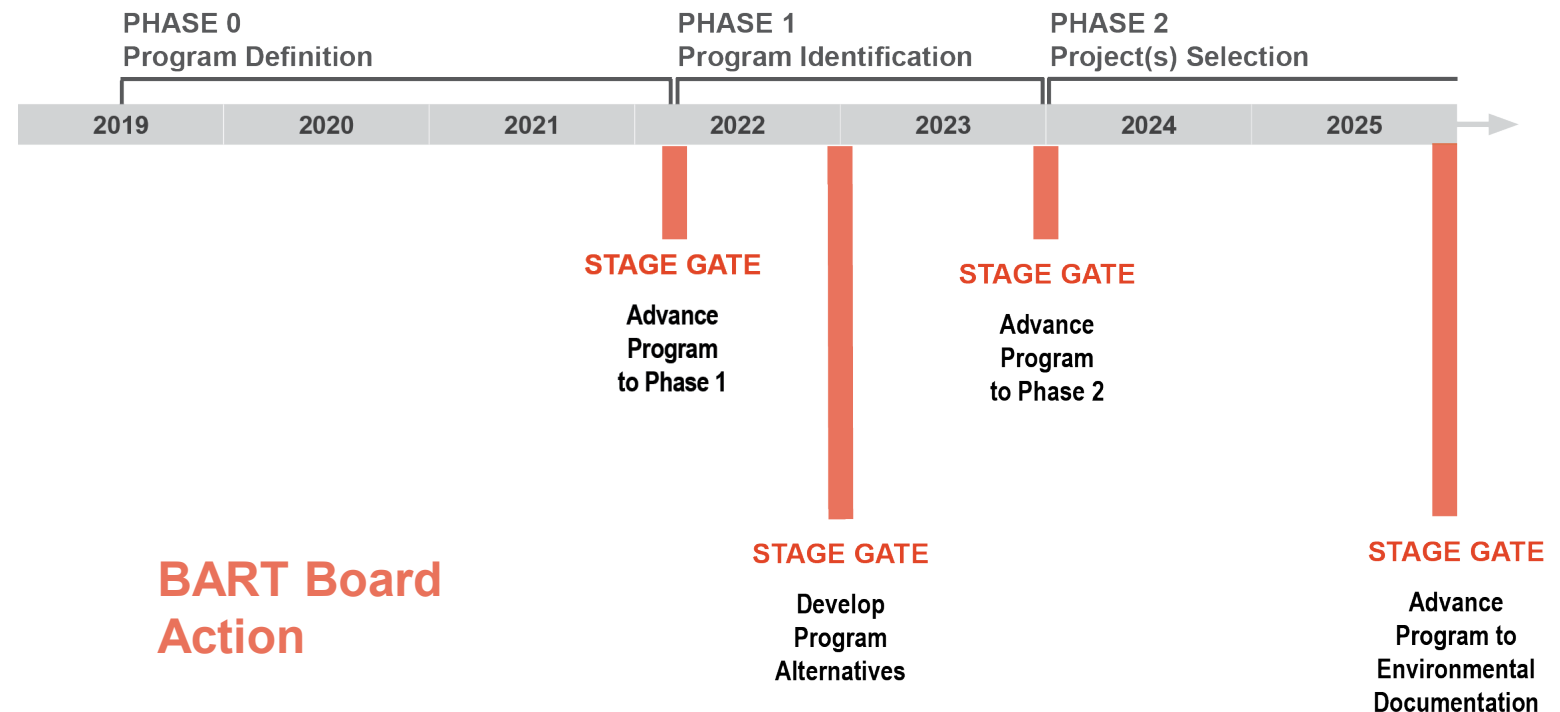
PHASE 0
Program Definition

PHASE 1
Program Identification

PHASE 2
Project(s) Selection

2019
2020
2021
2022
2023
2024
2025

STAGE GATE
Advance Program to Phase 1

STAGE GATE
Advance Program to Phase 2

STAGE GATE
Develop Program Alternatives

STAGE GATE
Advance Program to Environmental Documentation

BART Board Action